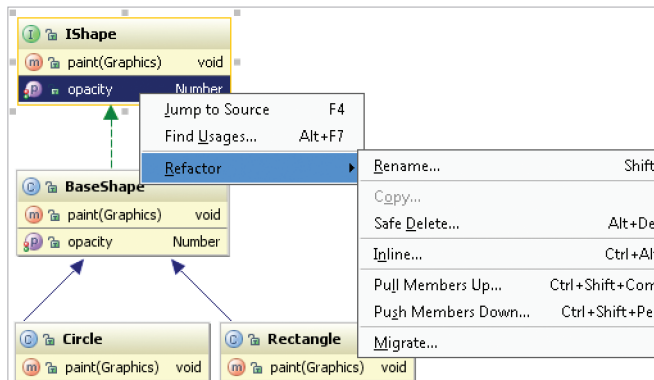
I IShape
m paint(Graphics) void
P opacity Number

Jump to Source F4
Find Usages... Alt+F7
Refactor

Rename... Shift
Copy...
Safe Delete... Alt+De
Inline... Ctrl+Al
Pull Members Up... Ctrl+Shift+Com
Push Members Down... Ctrl+Shift+Pe
Migrate...

C BaseShape
m paint(Graphics) void
P opacity Number

C Circle
m paint(Graphics) void

C Rectangle
m paint(Graphics) void